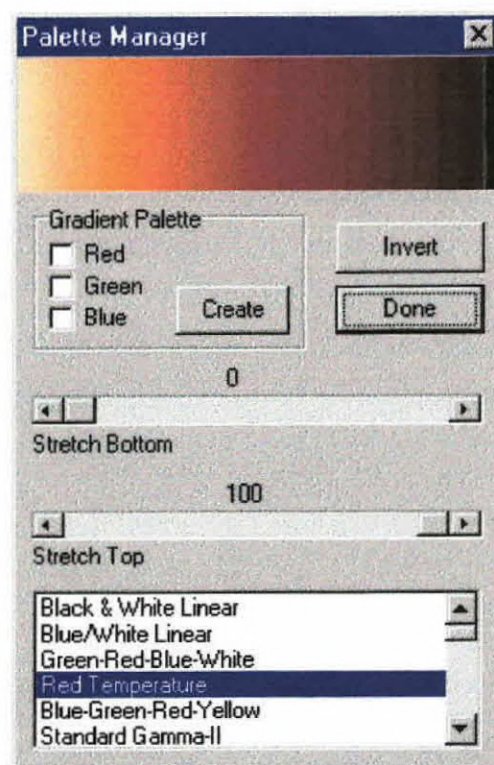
Palette Manager

Gradient Palette
Red
Green
Blue
Create

Invert
Done

0
Stretch Bottom

100
Stretch Top

Black & White Linear
Blue/White Linear
Green-Red-Blue-White
Red Temperature
Blue-Green-Red-Yellow
Standard Gamma-II